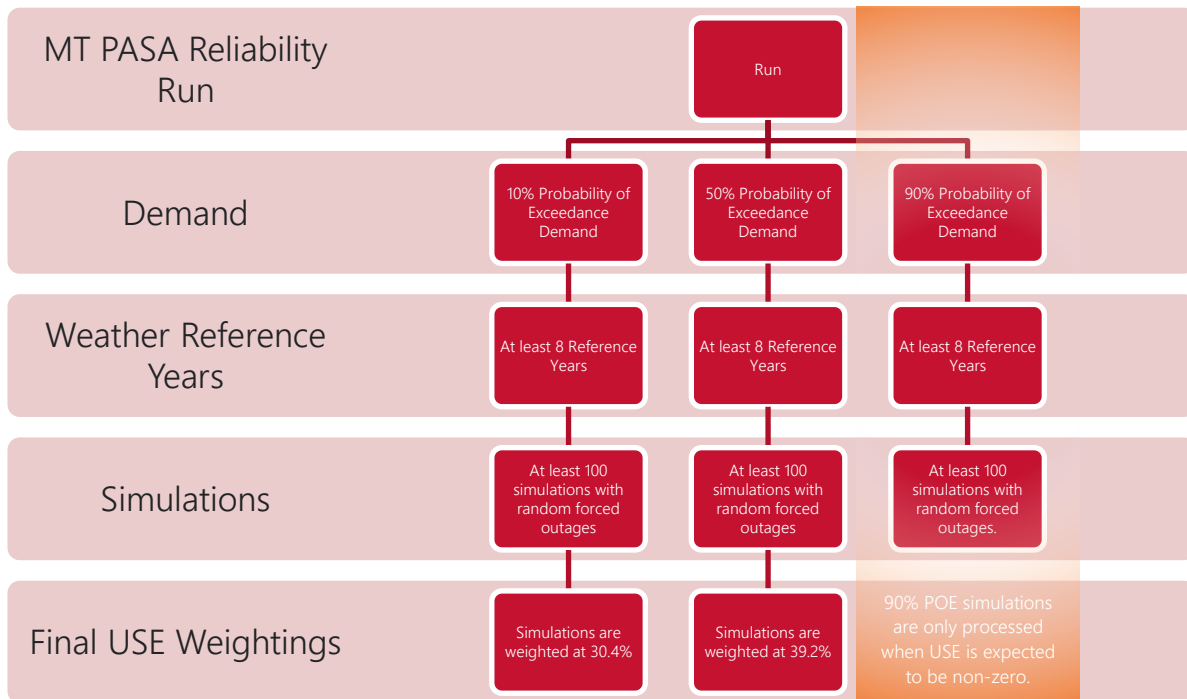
MT PASA Reliability Run

Run

Demand

10% Probability of Exceedance Demand

50% Probability of Exceedance Demand

90% Probability of Exceedance Demand

Weather Reference Years

At least 8 Reference Years

At least 8 Reference Years

At least 8 Reference Years

Simulations

At least 100 simulations with random forced outages

At least 100 simulations with random forced outages

At least 100 simulations with random forced outages.

Final USE Weightings

Simulations are weighted at 30.4%

Simulations are weighted at 39.2%

90% POE simulations are only processed when USE is expected to be non-zero.